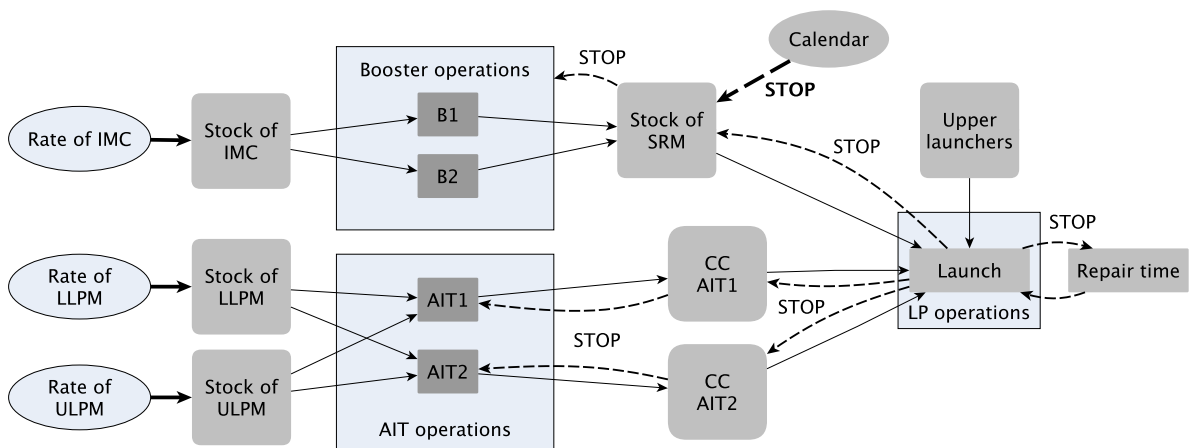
Calendar

STOP

Booster operations

STOP

Rate of IMC

Stock of IMC

B1

B2

Stock of SRM

STOP

Upper launchers

STOP

Rate of LLPM

Stock of LLPM

AIT1

AIT2

CC AIT1

Launch

Repair time

STOP

STOP

LP operations

CC AIT2

Rate of ULPM

Stock of ULPM

AIT operations